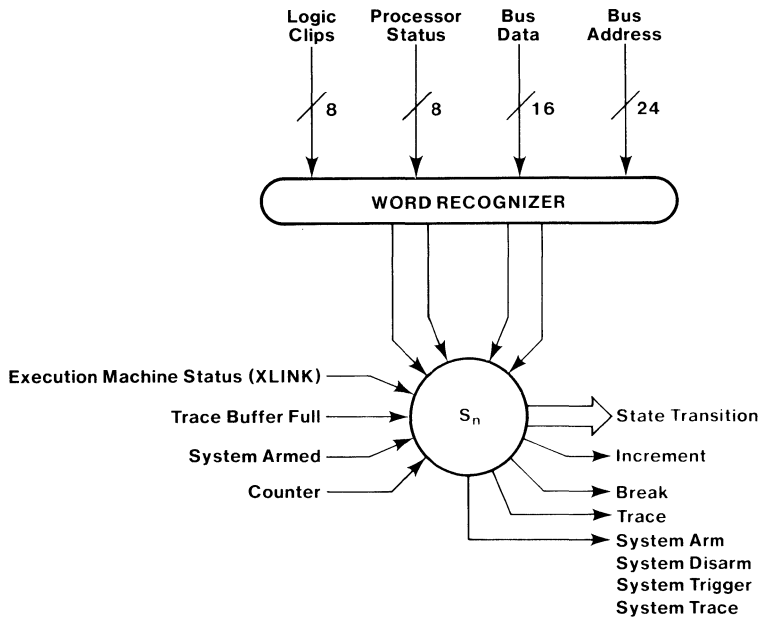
Logic Clips

Processor Status

Bus Data

Bus Address

8

8

16

24

WORD RECOGNIZER

Execution Machine Status (XLINK)

Trace Buffer Full

System Armed

Counter

$S_n$

State Transition

Increment

Break

Trace

System Arm
System Disarm
System Trigger
System Trace